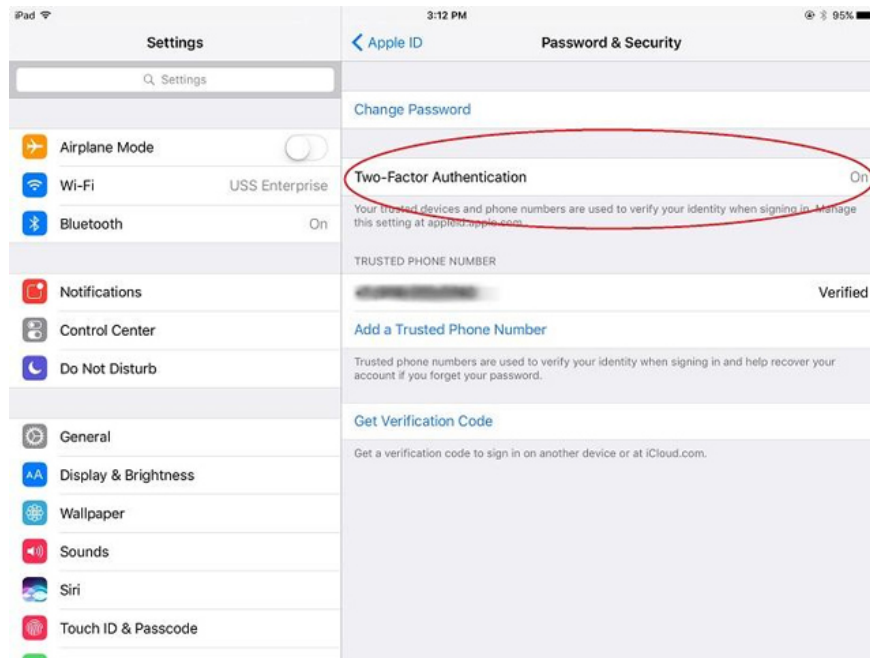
iPad

3:12 PM

95%

Settings

Settings

Airplane Mode

Wi-Fi USS Enterprise

Bluetooth On

Notifications

Control Center

Do Not Disturb

General

AA

Display & Brightness

Wallpaper

Sounds

Siri

Touch ID & Passcode

Apple ID

Password & Security

Change Password

Two-Factor Authentication On

Your trusted devices and phone numbers are used to verify your identity when signing in. Manage this setting at appleid.apple.com.

TRUSTED PHONE NUMBER

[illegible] Verified

Add a Trusted Phone Number

Trusted phone numbers are used to verify your identity when signing in and help recover your account if you forget your password.

Get Verification Code

Get a verification code to sign in on another device or at iCloud.com.